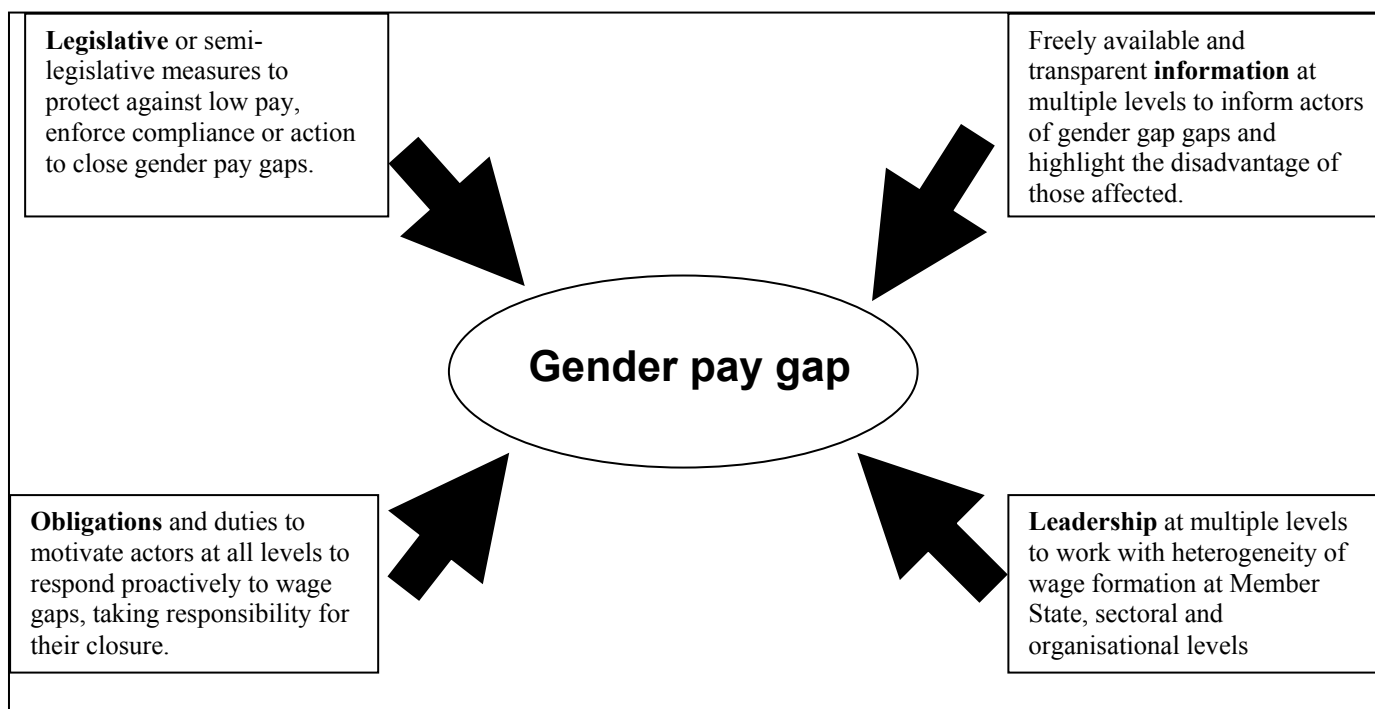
**Legislative** or semi-legislative measures to protect against low pay, enforce compliance or action to close gender pay gaps.

Freely available and transparent **information** at multiple levels to inform actors of gender gap gaps and highlight the disadvantage of those affected.

**Gender pay gap**

**Obligations** and duties to motivate actors at all levels to respond proactively to wage gaps, taking responsibility for their closure.

**Leadership** at multiple levels to work with heterogeneity of wage formation at Member State, sectoral and organisational levels